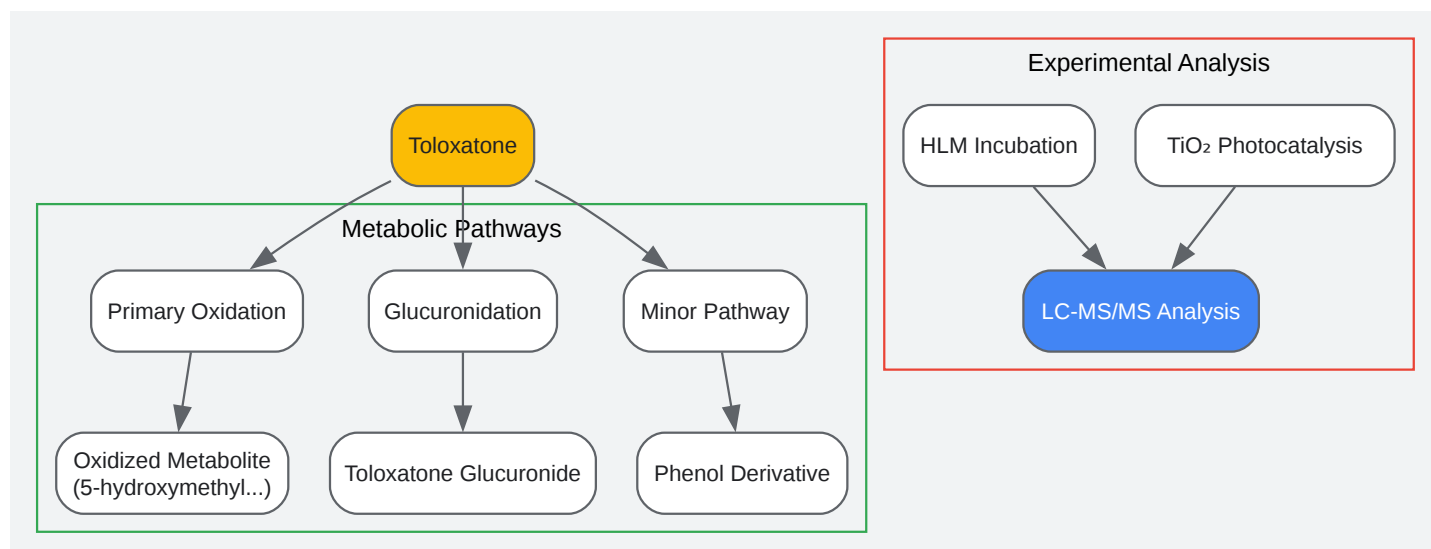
Experimental Analysis

HLM Incubation

$TiO_2$ Photocatalysis

LC-MS/MS Analysis

Toloxatone

Metabolic Pathways

Primary Oxidation

Glucuronidation

Minor Pathway

Oxidized Metabolite (5-hydroxymethyl...)

Toloxatone Glucuronide

Phenol Derivative